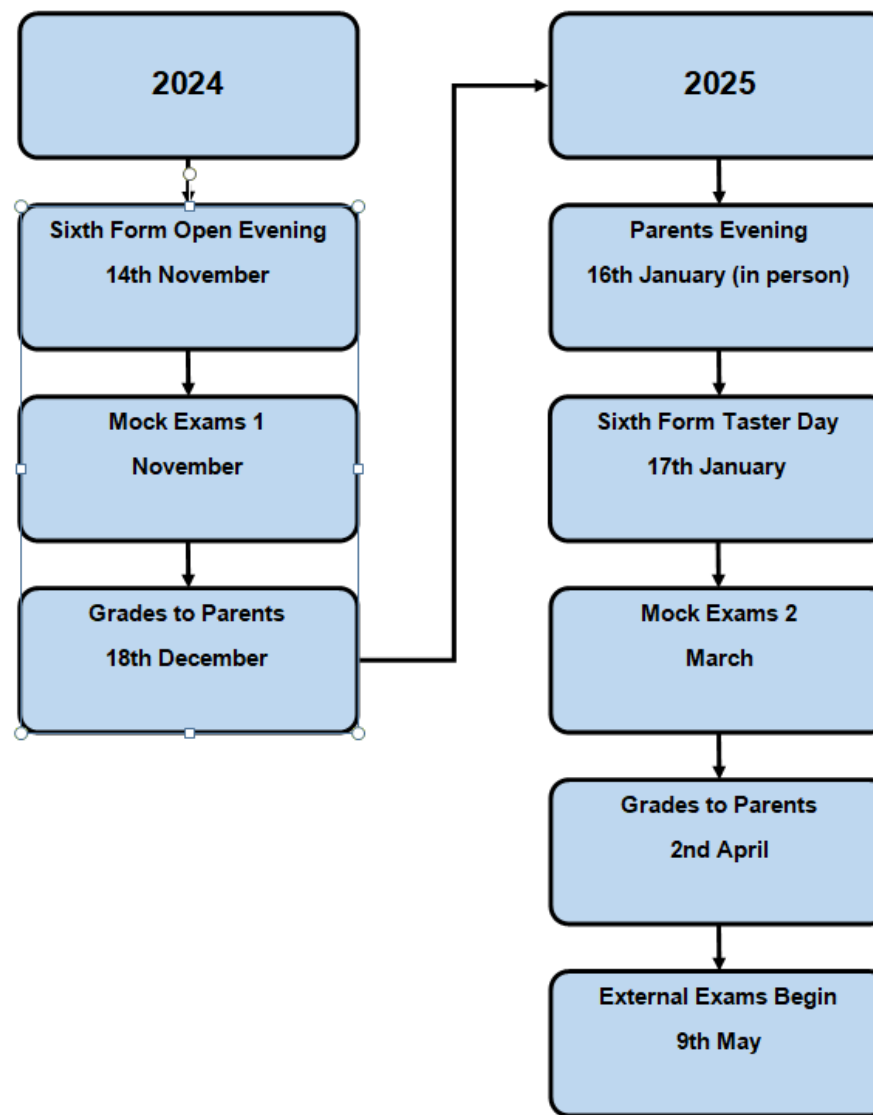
2024

Sixth Form Open Evening
14th November

Mock Exams 1
November

Grades to Parents
18th December

2025

Parents Evening
16th January (in person)

Sixth Form Taster Day
17th January

Mock Exams 2
March

Grades to Parents
2nd April

External Exams Begin
9th May